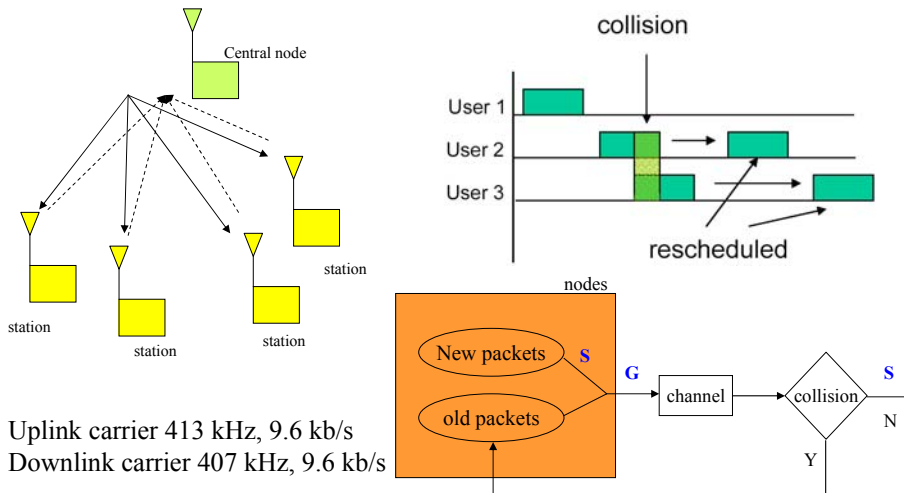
Central node

station

station

station

station

collision

User 1

User 2

User 3

rescheduled

nodes

New packets

S

old packets

G

channel

collision

S

N

Y

Uplink carrier 413 kHz, 9.6 kb/s
Downlink carrier 407 kHz, 9.6 kb/s